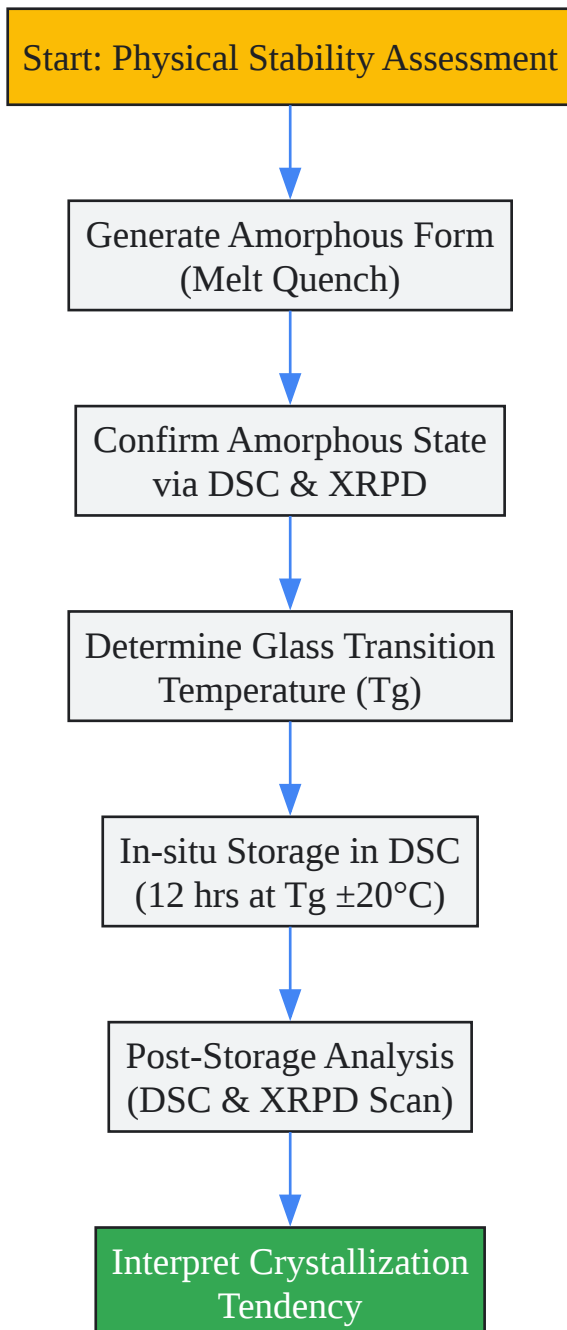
Start: Physical Stability Assessment

Generate Amorphous Form (Melt Quench)

Confirm Amorphous State via DSC & XRPD

Determine Glass Transition Temperature (Tg)

In-situ Storage in DSC (12 hrs at Tg ±20°C)

Post-Storage Analysis (DSC & XRPD Scan)

Interpret Crystallization Tendency